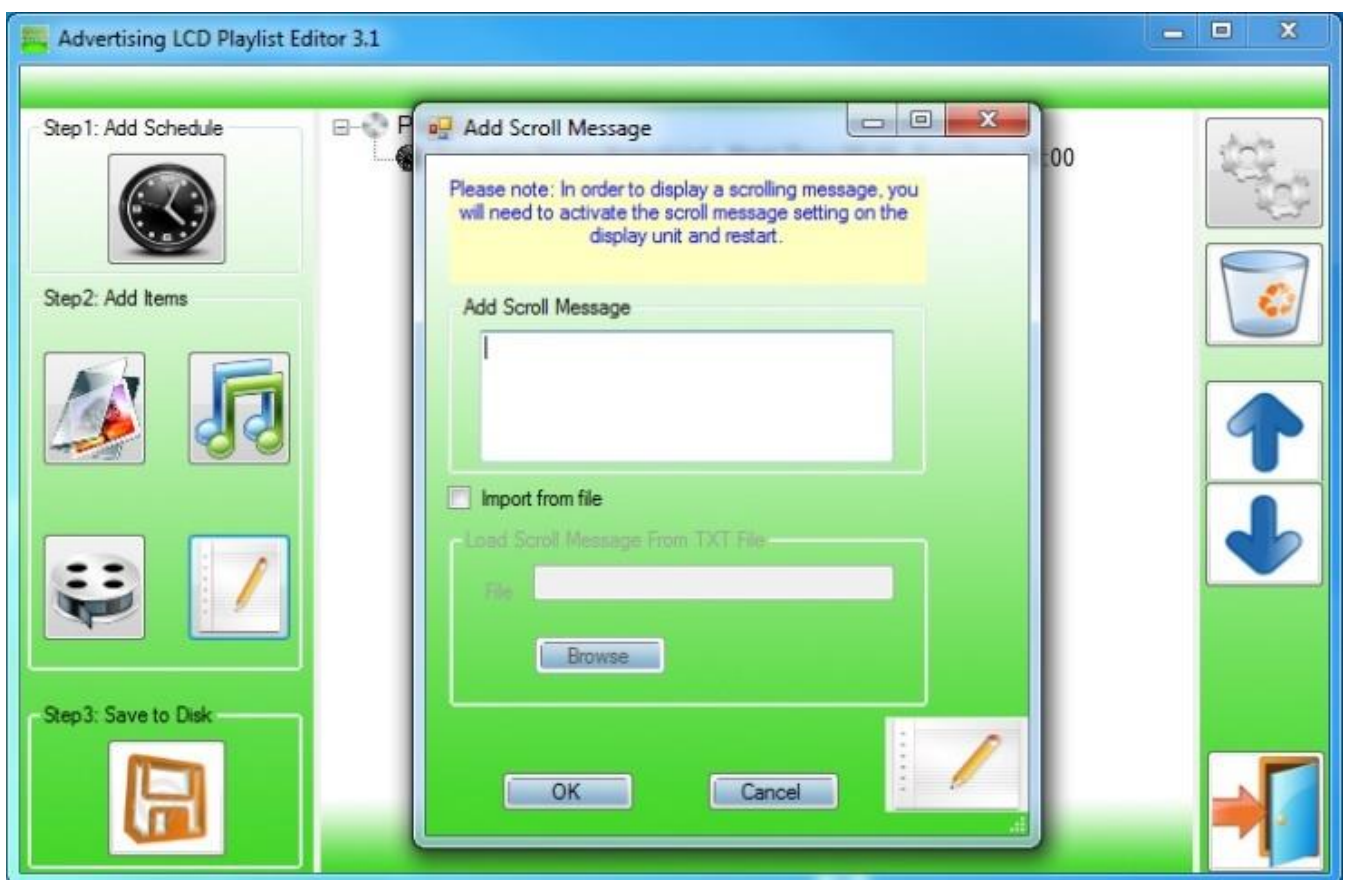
Advertising LCD Playlist Editor 3.1

Step1: Add Schedule

Step2: Add Items

Step3: Save to Disk

P

:00

Add Scroll Message

Please note: In order to display a scrolling message, you will need to activate the scroll message setting on the display unit and restart.

Add Scroll Message

Import from file

Load Scroll Message From TXT File

File

Browse

OK

Cancel